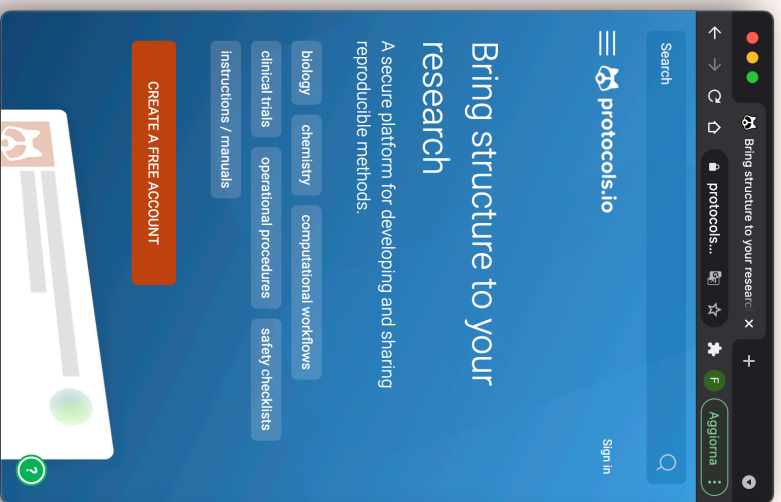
Bring structure to your researc
protocols...
Aggiorna
F
protocols.io
Search
Sign in
Bring structure to your research
A secure platform for developing and sharing reproducible methods.
biology
chemistry
computational workflows
clinical trials
operational procedures
safety checklists
instructions / manuals
CREATE A FREE ACCOUNT
?